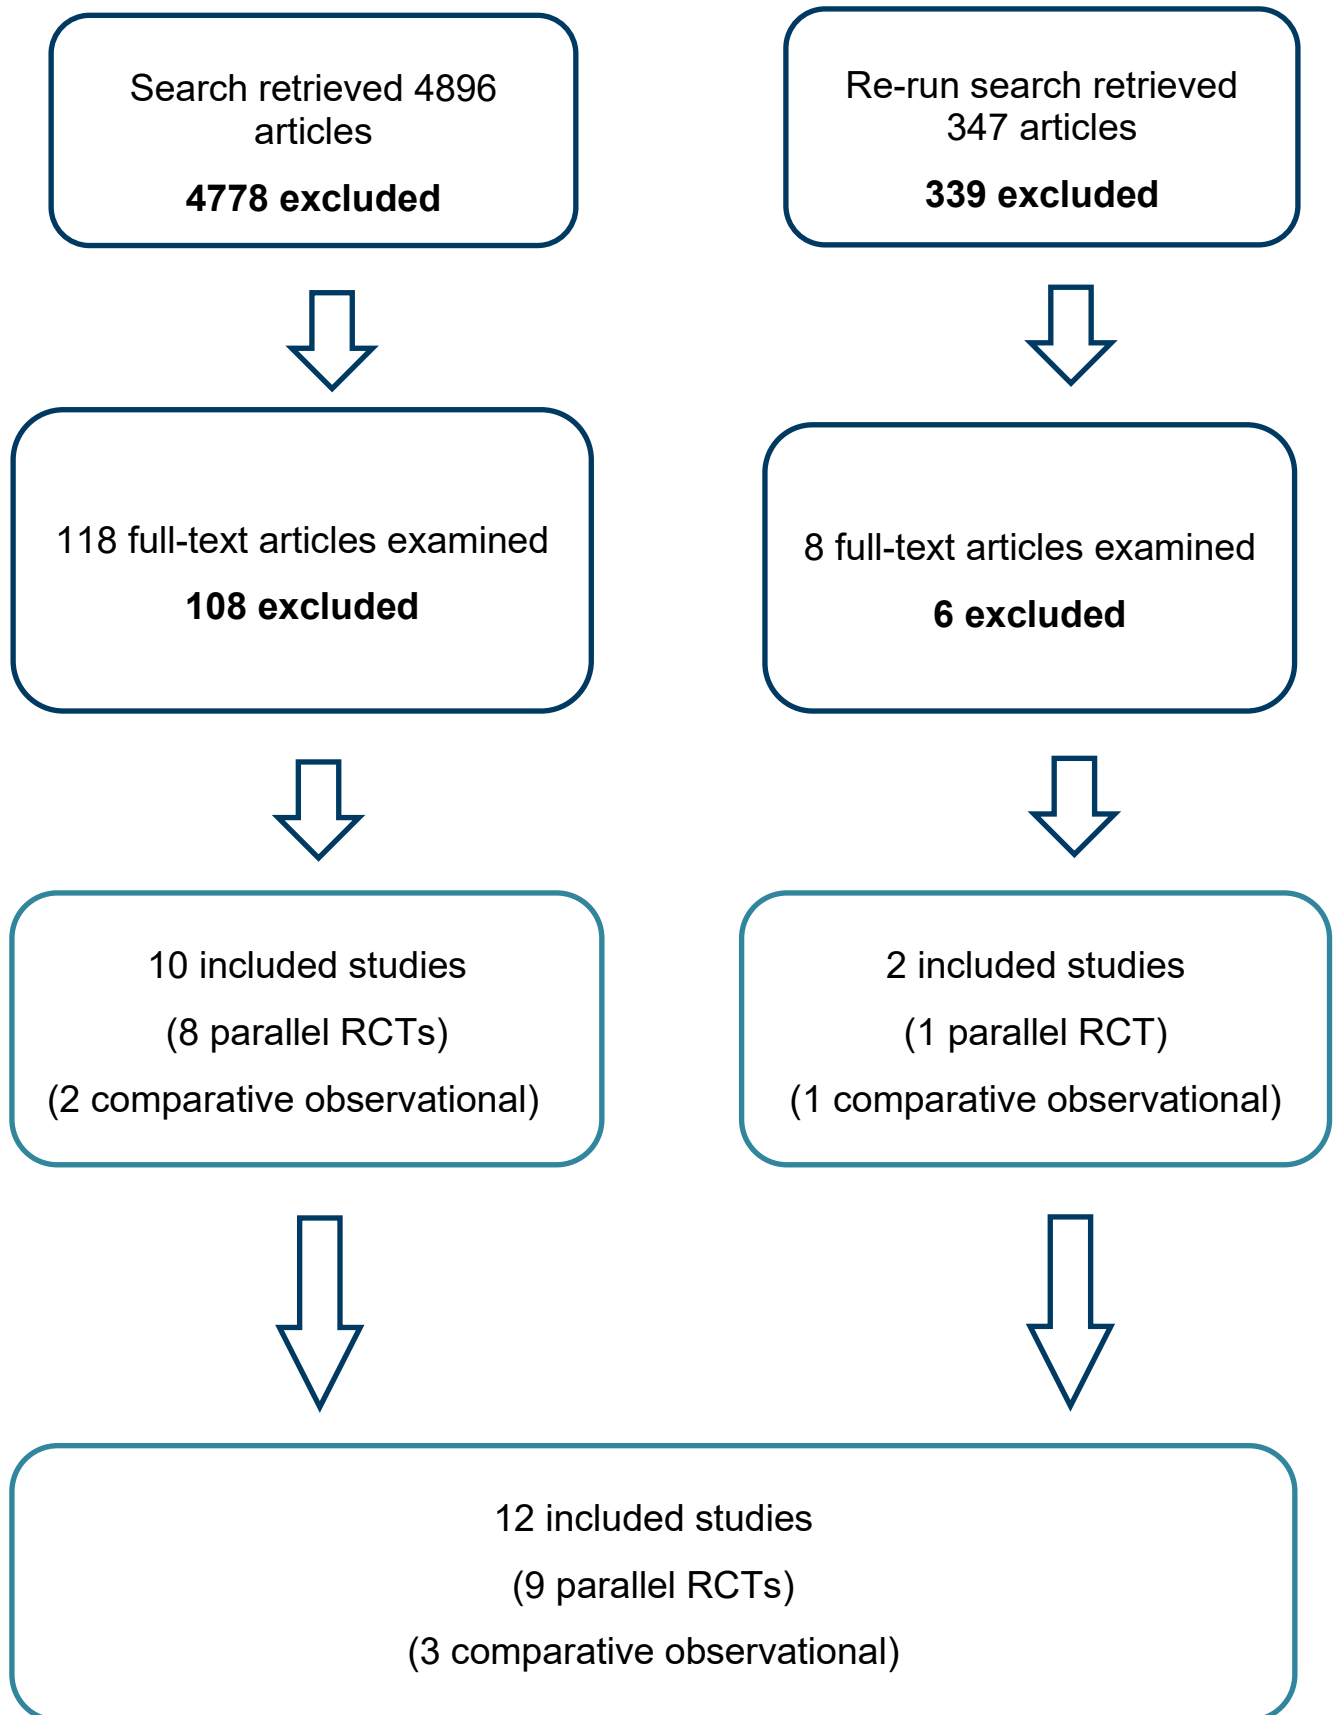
Search retrieved 4896 articles

**4778 excluded**

Re-run search retrieved 347 articles

**339 excluded**

118 full-text articles examined

**108 excluded**

8 full-text articles examined

**6 excluded**

10 included studies

(8 parallel RCTs)

(2 comparative observational)

2 included studies

(1 parallel RCT)

(1 comparative observational)

12 included studies

(9 parallel RCTs)

(3 comparative observational)